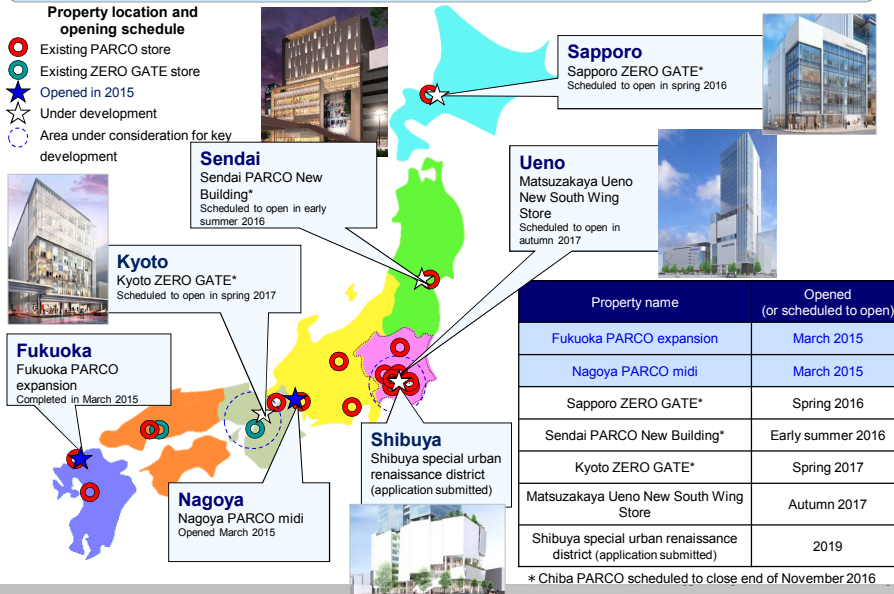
Property location and opening schedule

Existing PARCO store

Existing ZERO GATE store

Opened in 2015

Under development

Area under consideration for key development

Sapporo
Sapporo ZERO GATE*
Scheduled to open in spring 2016

Sendai
Sendai PARCO New Building*
Scheduled to open in early summer 2016

Ueno
Matsuzakaya Ueno New South Wing Store
Scheduled to open in autumn 2017

Kyoto
Kyoto ZERO GATE*
Scheduled to open in spring 2017

Fukuoka
Fukuoka PARCO expansion
Completed in March 2015

Nagoya
Nagoya PARCO midi
Opened March 2015

Shibuya
Shibuya special urban renaissance district
(application submitted)

| Property name | Opened (or scheduled to open) |
|---|---|
| Fukuoka PARCO expansion | March 2015 |
| Nagoya PARCO midi | March 2015 |
| Sapporo ZERO GATE* | Spring 2016 |
| Sendai PARCO New Building* | Early summer 2016 |
| Kyoto ZERO GATE* | Spring 2017 |
| Matsuzakaya Ueno New South Wing Store | Autumn 2017 |
| Shibuya special urban renaissance district (application submitted) | 2019 |

*Chiba PARCO scheduled to close end of November 2016